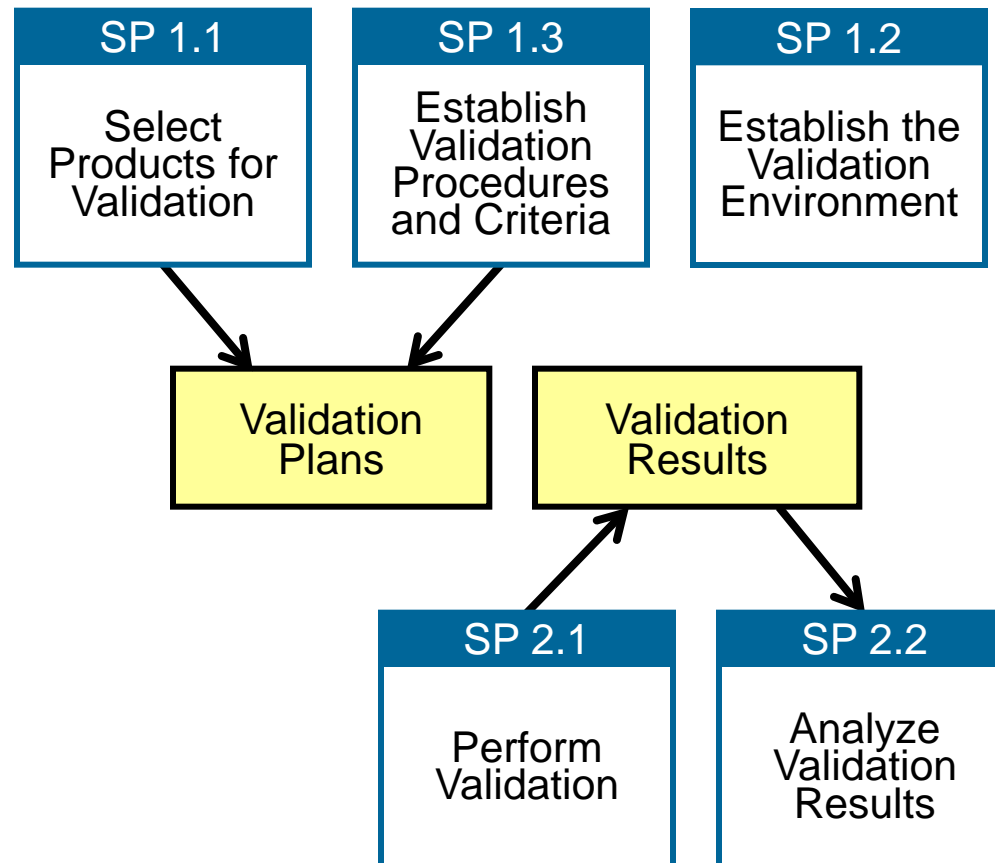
SP 1.1

Select Products for Validation

SP 1.3

Establish Validation Procedures and Criteria

SP 1.2

Establish the Validation Environment

Validation Plans

Validation Results

SP 2.1

Perform Validation

SP 2.2

Analyze Validation Results